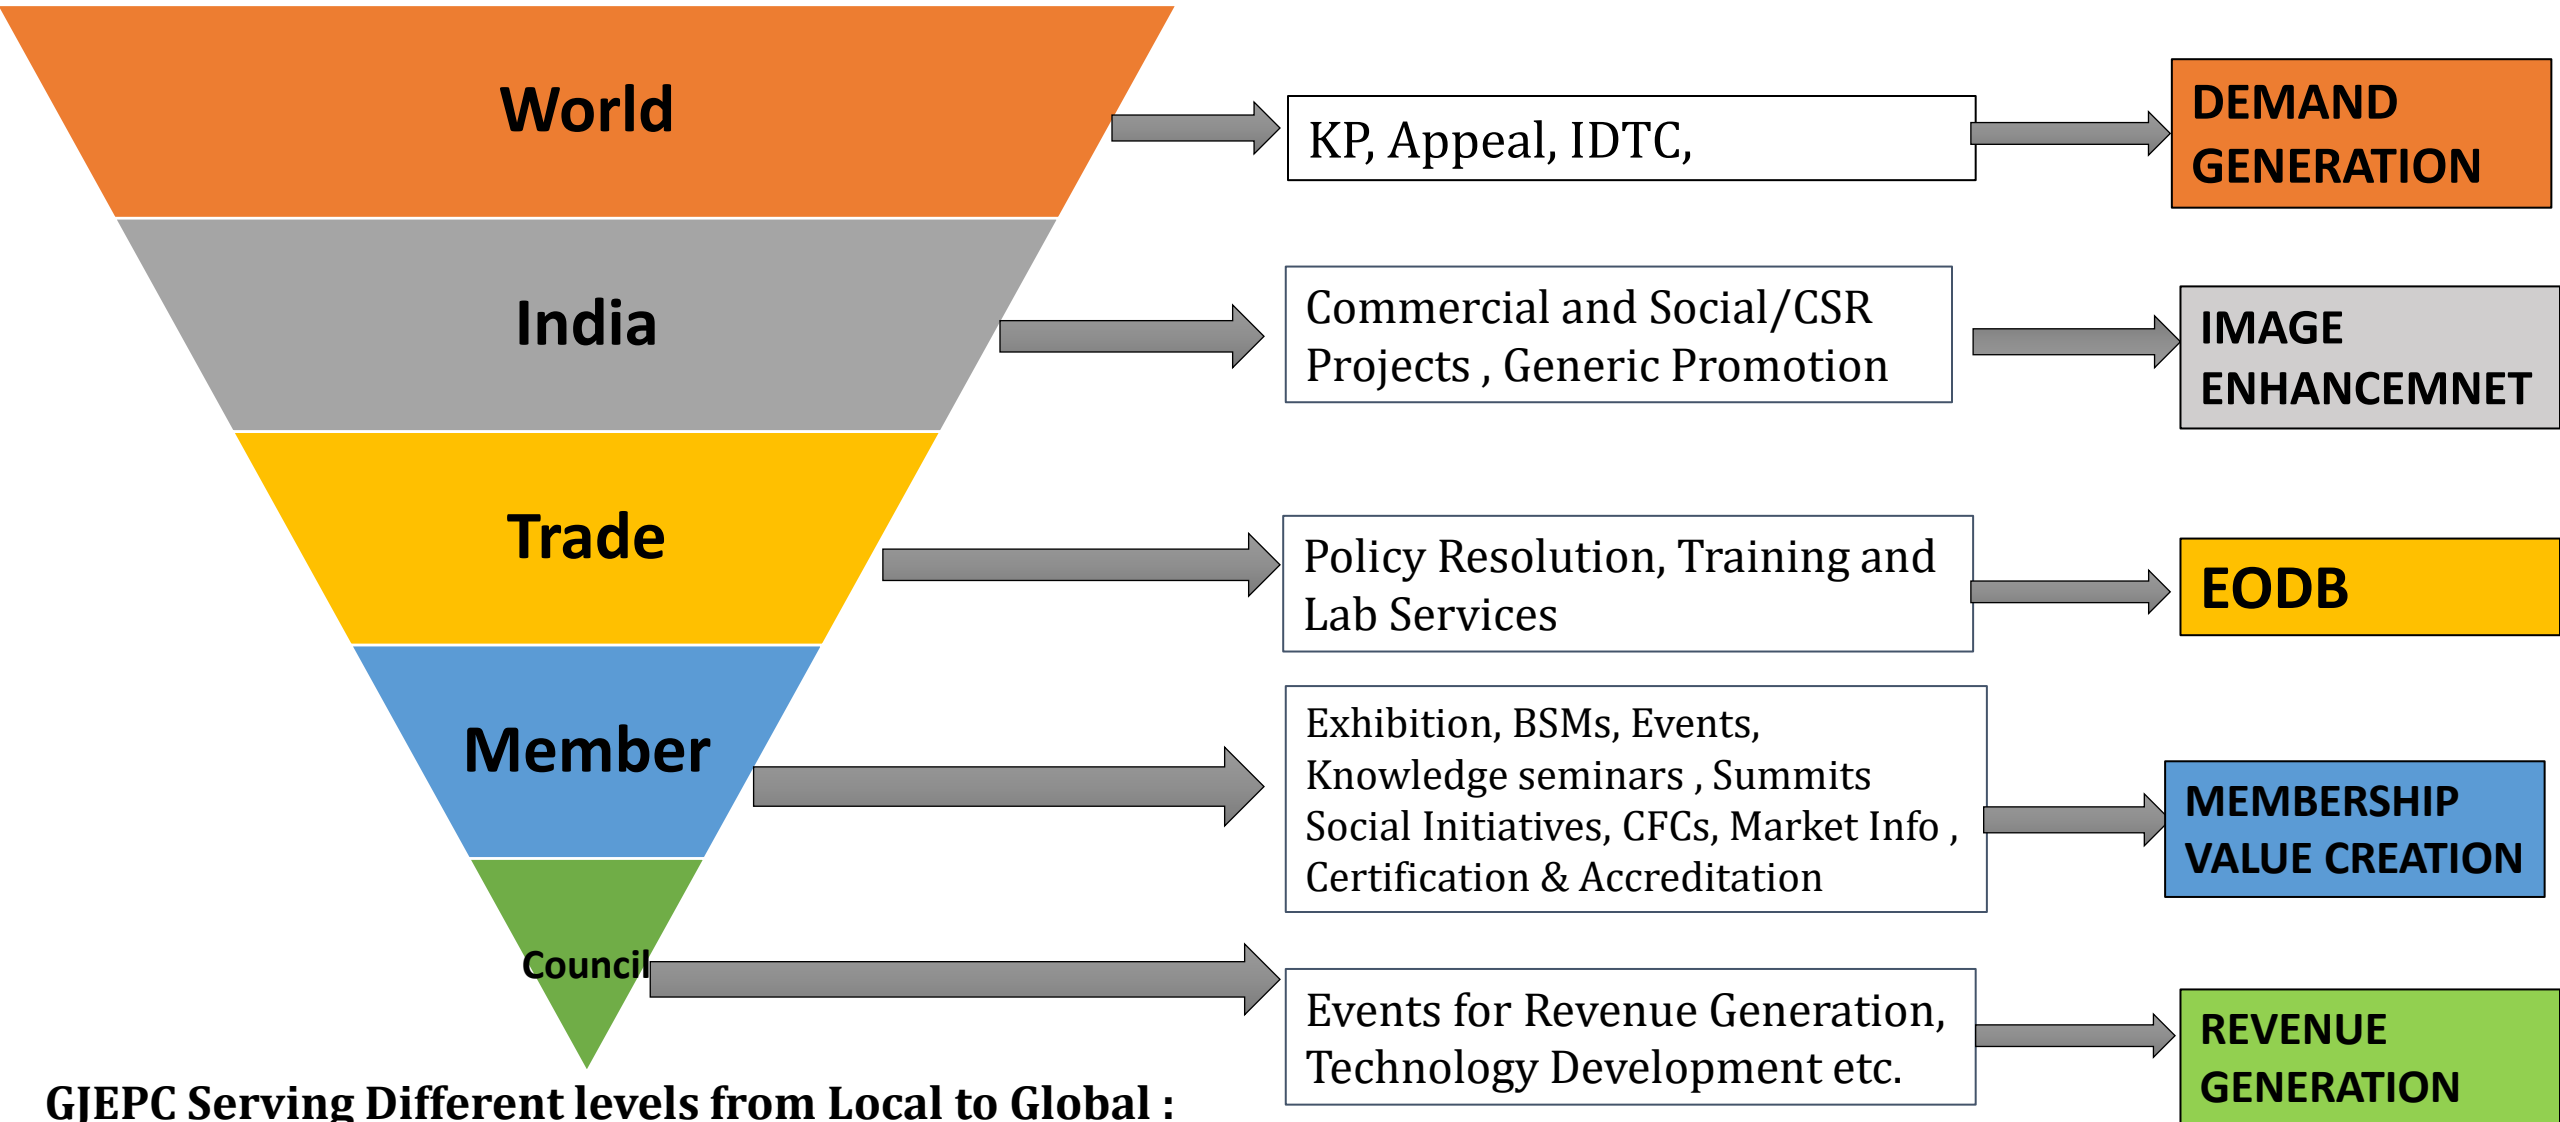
World

KP, Appeal, IDTC,

DEMAND GENERATION

India

Commercial and Social/CSR Projects , Generic Promotion

IMAGE ENHANCEMNET

Trade

Policy Resolution, Training and Lab Services

EODB

Member

Exhibition, BSMs, Events, Knowledge seminars , Summits Social Initiatives, CFCs, Market Info , Certification & Accreditation

MEMBERSHIP VALUE CREATION

Council

Events for Revenue Generation, Technology Development etc.

REVENUE GENERATION

GJEPC Serving Different levels from Local to Global :